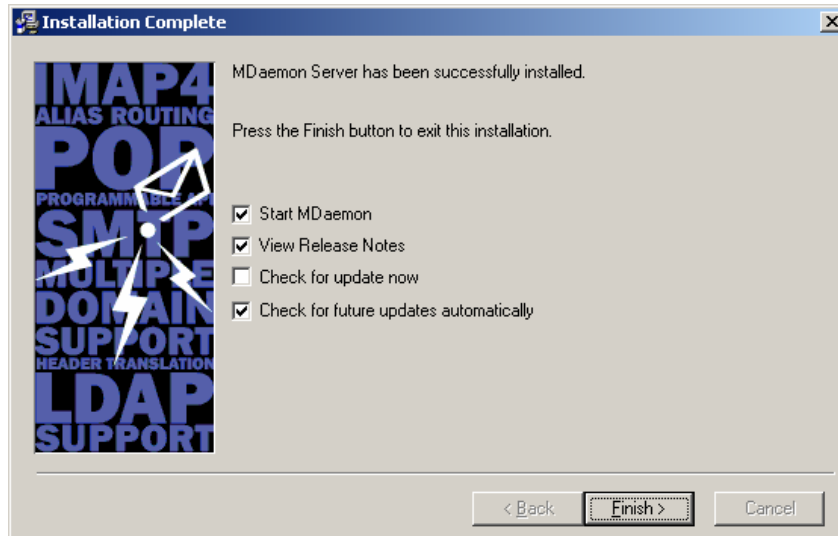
Installation Complete

IMAP4
ALIAS ROUTING
POP
PROGRAMMABLE API
SMTP
MULTIPLE
DOMAIN
SUPPORT
HEADER TRANSLATION
LDAP
SUPPORT

MDaemon Server has been successfully installed.

Press the Finish button to exit this installation.

☑ Start MDaemon
☑ View Release Notes
☐ Check for update now
☑ Check for future updates automatically

< Back
Finish >
Cancel